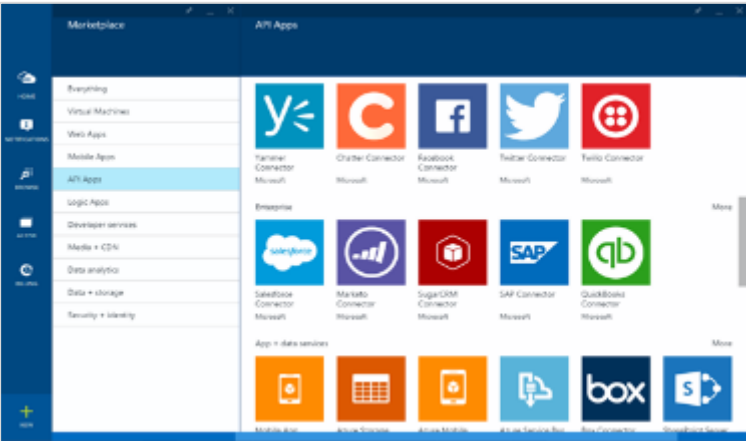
Marketplace

API Apps

HOME

NOTIFICATIONS

BROWSE

ACTIVE

BILLING

NEW

Everything

Virtual Machines

Web Apps

Mobile Apps

API Apps

Logic Apps

Developer services

Media + CDN

Data analytics

Data + storage

Security + Identity

Yammer Connector
Microsoft

Chatter Connector
Microsoft

Facebook Connector
Microsoft

Twitter Connector
Microsoft

Twilio Connector
Microsoft

Enterprise

More

salesforce

Salesforce Connector
Microsoft

Marketo Connector
Microsoft

SugarCRM Connector
Microsoft

SAP

SAP Connector
Microsoft

QuickBooks Connector
Microsoft

App + data services

More

box

Mobile App

Azure Storage

Azure Mobile

Azure Service Bus

Box Connector

SharePoint Server